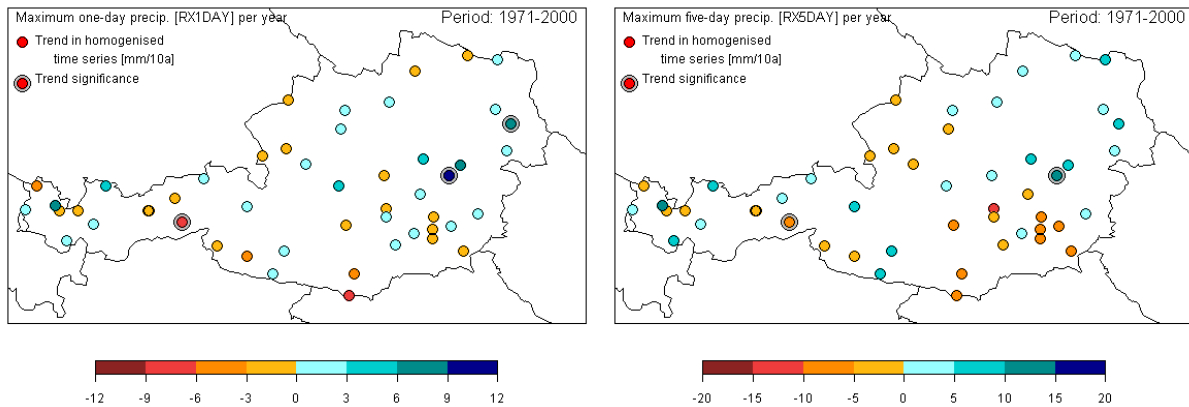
Maximum one-day precip. [RX1DAY] per year
Period: 1971-2000
Trend in homogenised time series [mm/10a]
Trend significance

-12 -9 -6 -3 0 3 6 9 12

Maximum five-day precip. [RX5DAY] per year
Period: 1971-2000
Trend in homogenised time series [mm/10a]
Trend significance

-20 -15 -10 -5 0 5 10 15 20